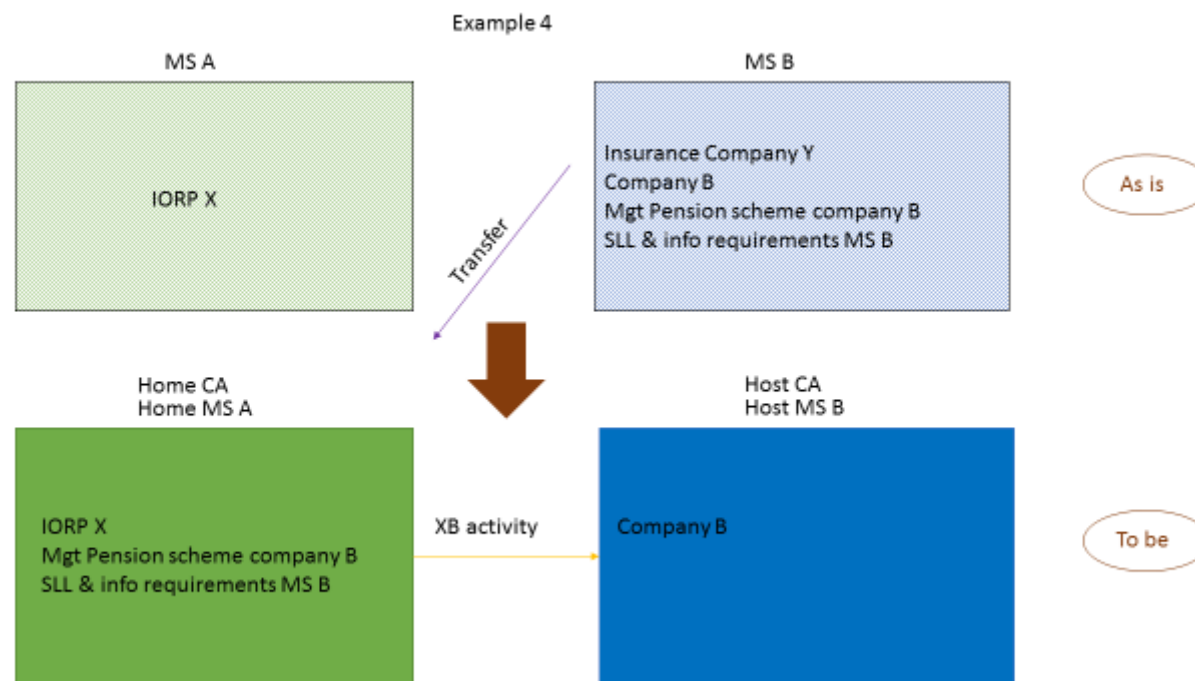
Example 4

MS A

IORP X

MS B

Insurance Company Y
Company B
Mgt Pension scheme company B
SLL & info requirements MS B

As is

Transfer

Home CA
Home MS A

IORP X
Mgt Pension scheme company B
SLL & info requirements MS B

XB activity

Host CA
Host MS B

Company B

To be